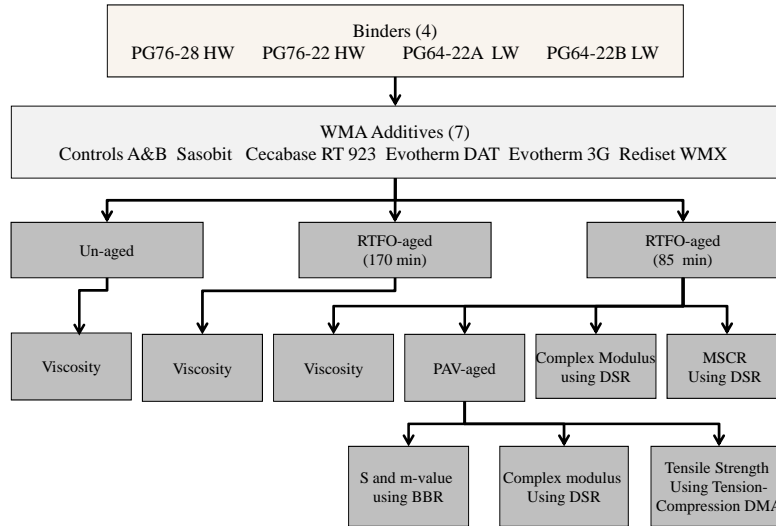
Binders (4)
PG76-28 HW PG76-22 HW PG64-22A LW PG64-22B LW

WMA Additives (7)
Controls A&B Sasobit Cecabase RT 923 Evotherm DAT Evotherm 3G Rediset WMX

Un-aged

RTFO-aged (170 min)

RTFO-aged (85 min)

Viscosity

Viscosity

Viscosity

PAV-aged

Complex Modulus using DSR

MSCR Using DSR

S and m-value using BBR

Complex modulus Using DSR

Tensile Strength Using Tension-Compression DMA